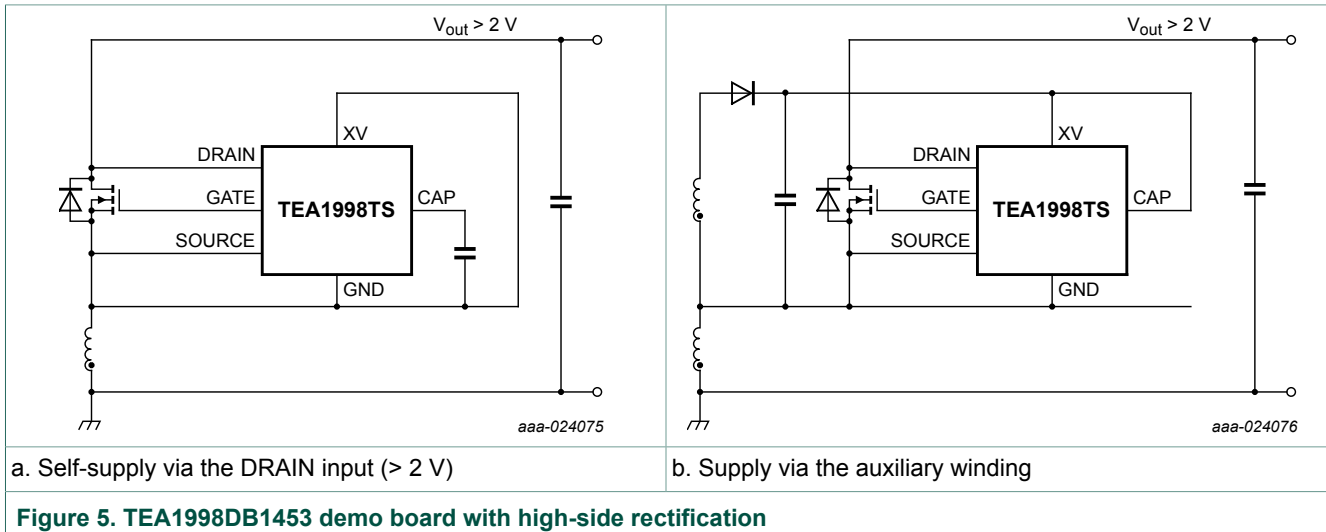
$V_{out}$ > 2 V

XV

DRAIN

GATE

TEA1998TS

CAP

SOURCE

GND

aaa-024075

a. Self-supply via the DRAIN input (> 2 V)

$V_{out}$ > 2 V

XV

DRAIN

GATE

TEA1998TS

CAP

SOURCE

GND

aaa-024076

b. Supply via the auxiliary winding

Figure 5. TEA1998DB1453 demo board with high-side rectification